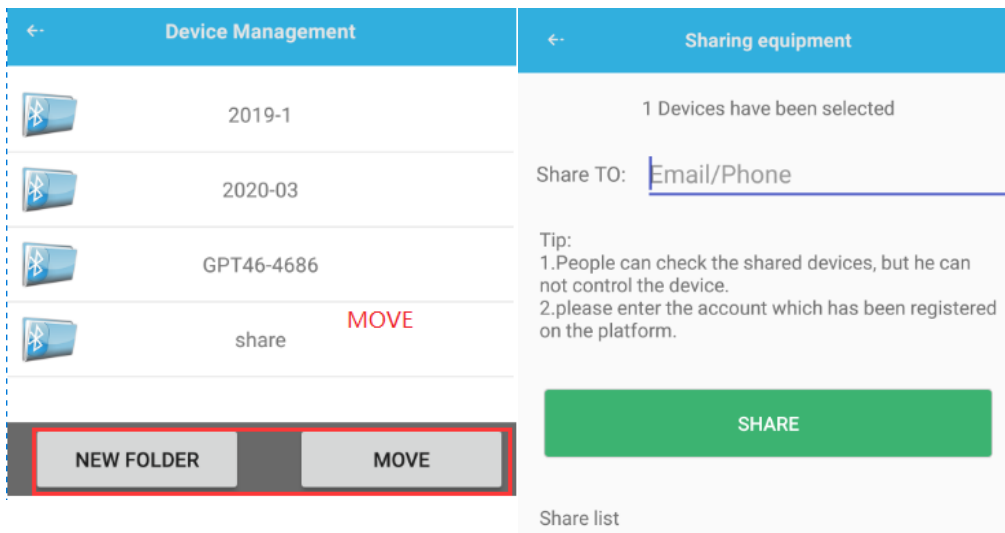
←

Device Management

2019-1

2020-03

GPT46-4686

share

MOVE

NEW FOLDER

MOVE

←

Sharing equipment

1 Devices have been selected

Share TO: Email/Phone

Tip:
1.People can check the shared devices, but he can not control the device.
2.please enter the account which has been registered on the platform.

SHARE

Share list